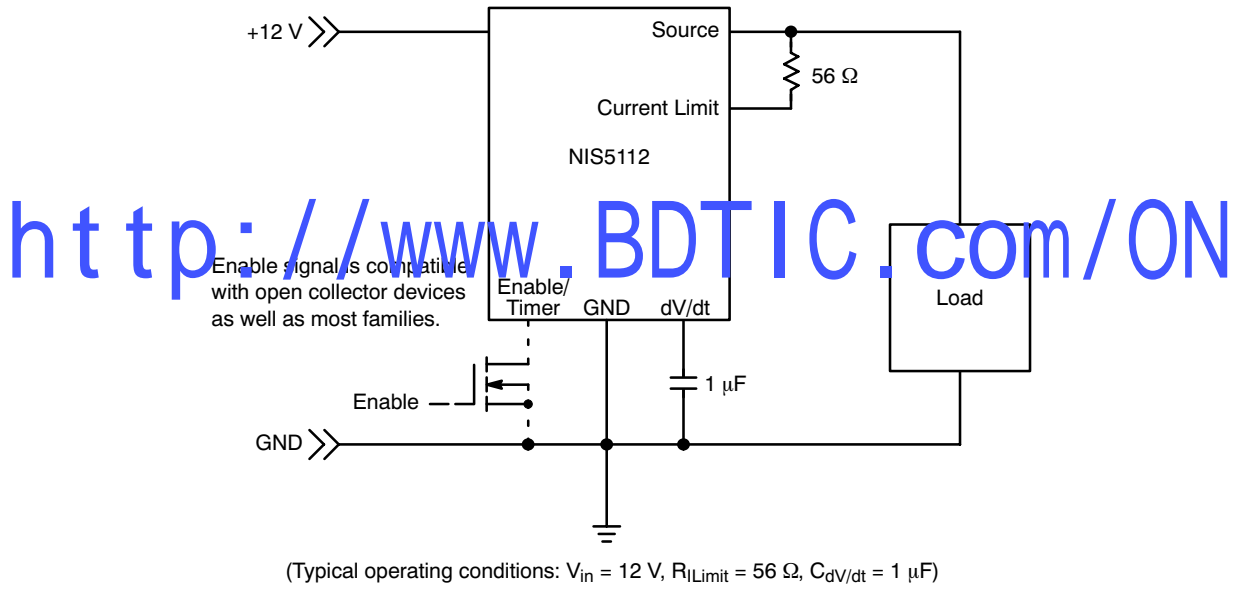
+12 V

Source

56 Ω

Current Limit

NIS5112

http://www.BDTIC.com/ON

Enable signal is compatible with open collector devices as well as most families.

Enable/ Timer

GND

dV/dt

Load

Enable

1 μF

GND

(Typical operating conditions: $V_{in}$ = 12 V, $R_{ILimit}$ = 56 Ω, $C_{dV/dt}$ = 1 μF)